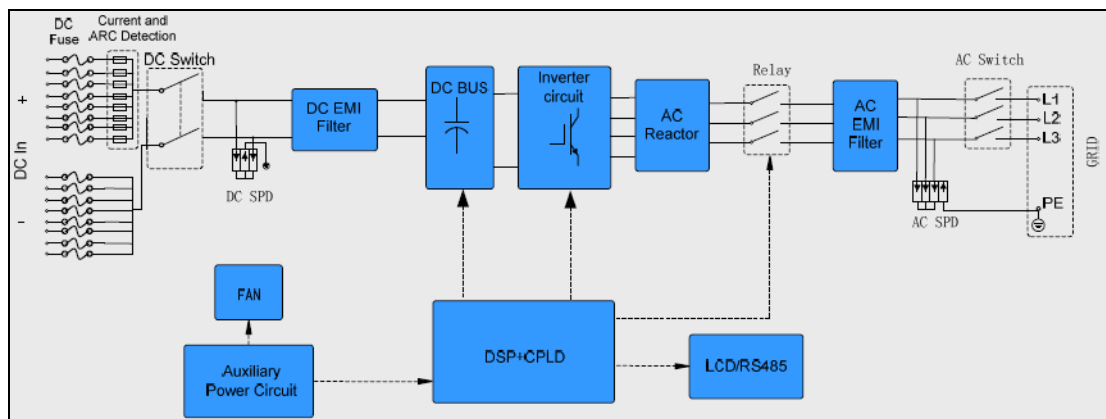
DC Fuse

Current and ARC Detection

DC Switch

+

DC In

-

DC SPD

DC EMI Filter

DC BUS

Inverter circuit

AC Reactor

Relay

AC EMI Filter

AC Switch

L1

L2

L3

PE

GRID

AC SPD

FAN

Auxiliary Power Circuit

DSP+CPLD

LCD/RS485